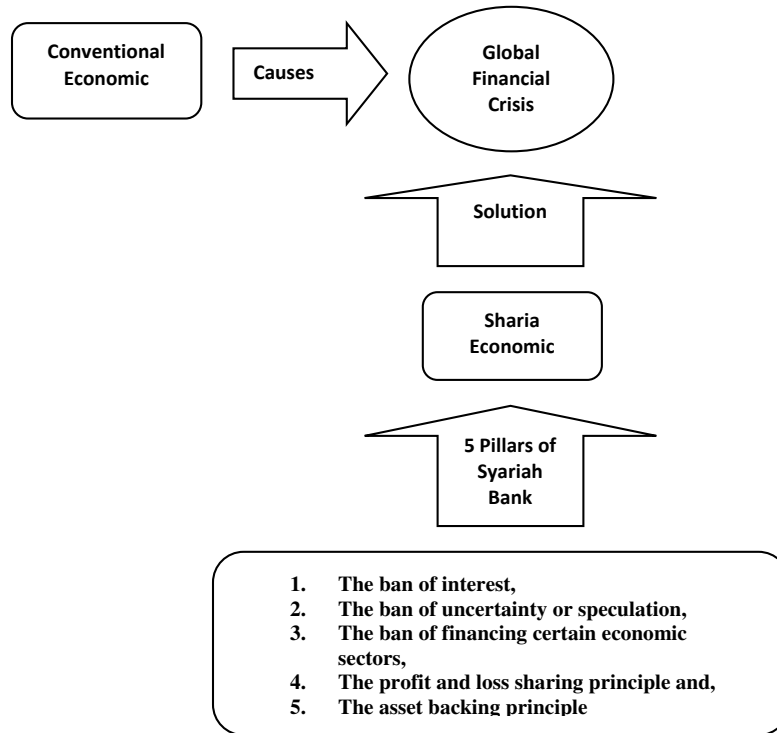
Conventional Economic

Causes

Global Financial Crisis

Solution

Sharia Economic

5 Pillars of Syariah Bank

1. The ban of interest,
2. The ban of uncertainty or speculation,
3. The ban of financing certain economic sectors,
4. The profit and loss sharing principle and,
5. The asset backing principle